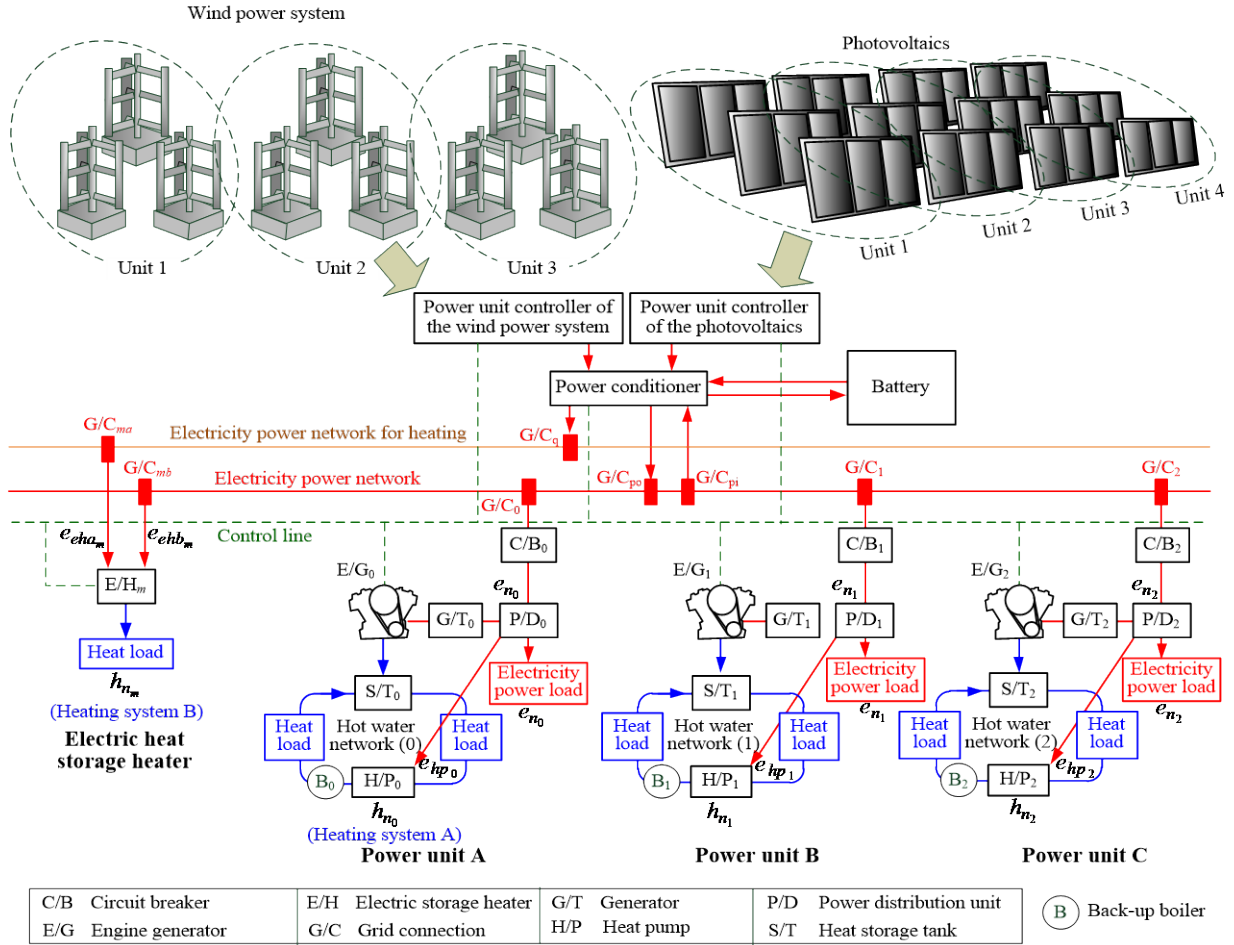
Wind power system

Unit 1

Unit 2

Unit 3

Photovoltaics

Unit 1

Unit 2

Unit 3

Unit 4

Power unit controller of the wind power system

Power unit controller of the photovoltaics

Power conditioner

Battery

G/C$_{ma}$

Electricity power network for heating

G/C$_q$

G/C$_{mb}$

Electricity power network

G/C$_{po}$

G/C$_{pi}$

G/C$_1$

G/C$_2$

G/C$_0$

Control line

$e_{eha_m}$

$e_{ehb_m}$

E/H$_m$

Heat load

$h_{n_m}$

(Heating system B)

Electric heat storage heater

C/B$_0$

E/G$_0$

$e_{n_0}$

G/T$_0$

P/D$_0$

Electricity power load

$e_{n_0}$

S/T$_0$

Heat load

Hot water network (0)

Heat load

B$_0$

H/P$_0$

$e_{hp_0}$

$h_{n_0}$

(Heating system A)

Power unit A

C/B$_1$

E/G$_1$

$e_{n_1}$

G/T$_1$

P/D$_1$

Electricity power load

$e_{n_1}$

S/T$_1$

Heat load

Hot water network (1)

Heat load

B$_1$

H/P$_1$

$e_{hp_1}$

$h_{n_1}$

Power unit B

C/B$_2$

E/G$_2$

$e_{n_2}$

G/T$_2$

P/D$_2$

Electricity power load

$e_{n_2}$

S/T$_2$

Heat load

Hot water network (2)

Heat load

B$_2$

H/P$_2$

$e_{hp_2}$

$h_{n_2}$

Power unit C

| C/B Circuit breaker | E/H Electric storage heater | G/T Generator | P/D Power distribution unit |
|---|---|---|---|
| E/G Engine generator | G/C Grid connection | H/P Heat pump | S/T Heat storage tank |

B Back-up boiler